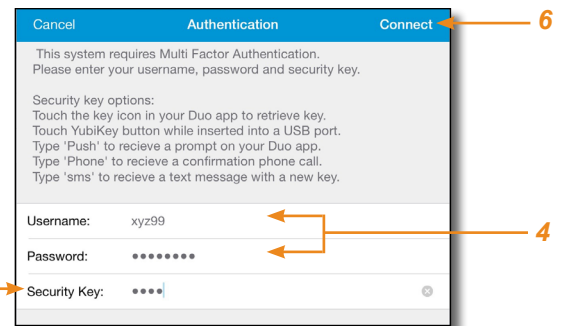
Cancel
Authentication
Connect

6

This system requires Multi Factor Authentication.
Please enter your username, password and security key.

Security key options:
Touch the key icon in your Duo app to retrieve key.
Touch YubiKey button while inserted into a USB port.
Type 'Push' to recieve a prompt on your Duo app.
Type 'Phone' to recieve a confirmation phone call.
Type 'sms' to recieve a text message with a new key.

Username: xyz99

Password: ••••••••

4

Security Key: ••••